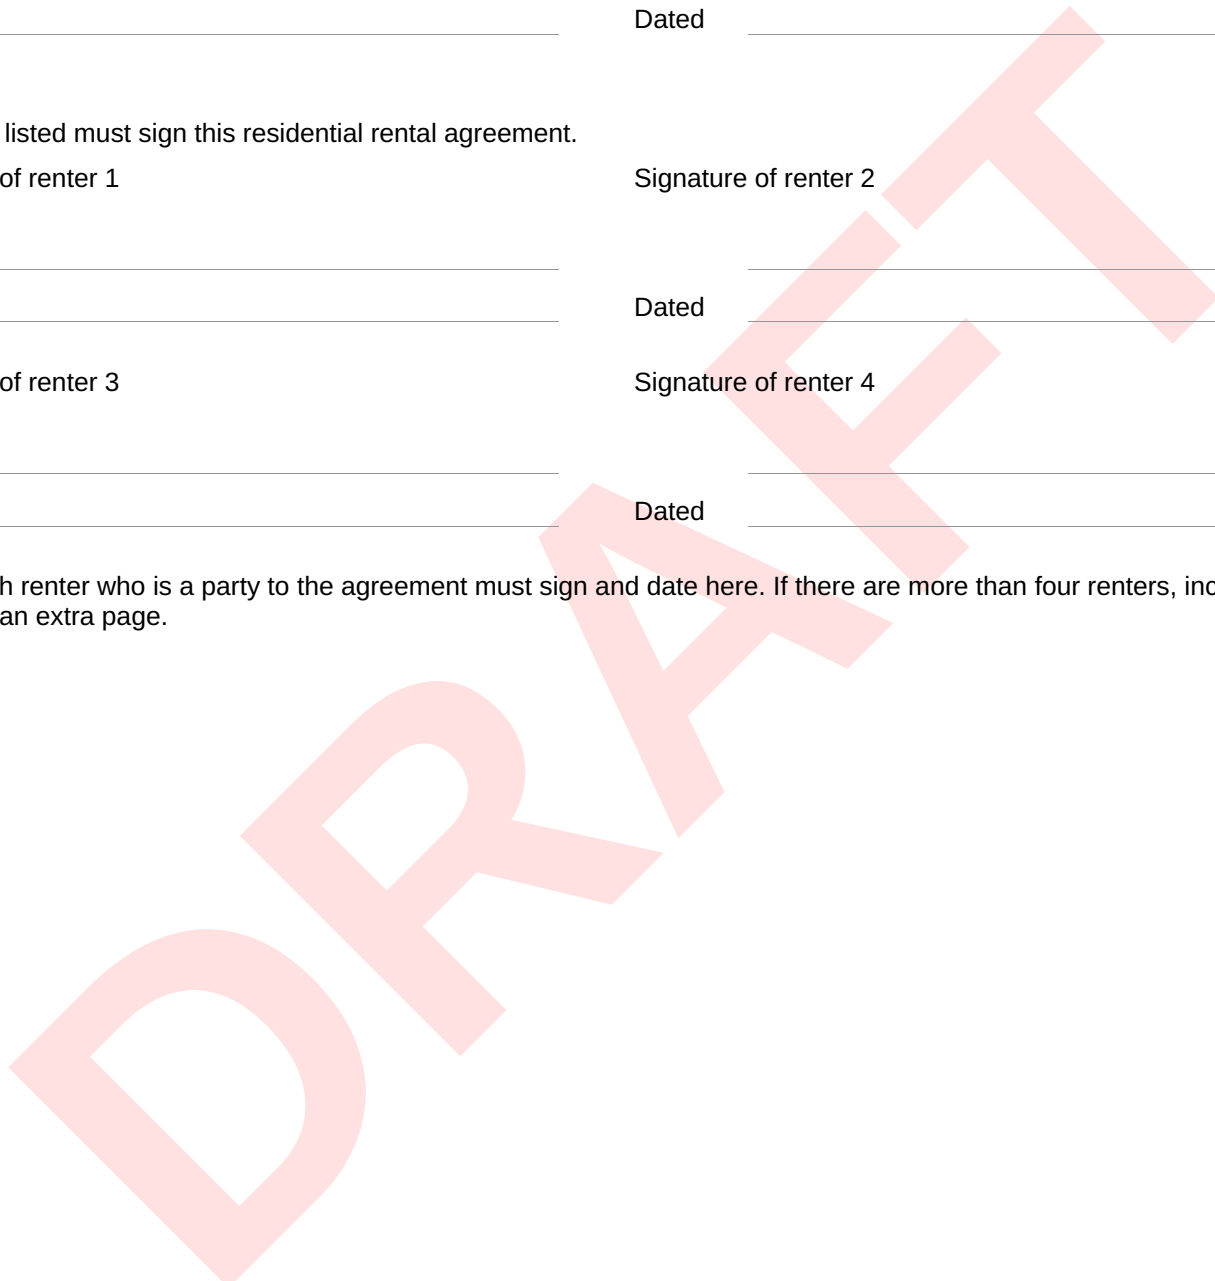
Dated

listed must sign this residential rental agreement.

of renter 1

Signature of renter 2

Dated

of renter 3

Signature of renter 4

Dated

h renter who is a party to the agreement must sign and date here. If there are more than four renters, inc an extra page.

DRAFT